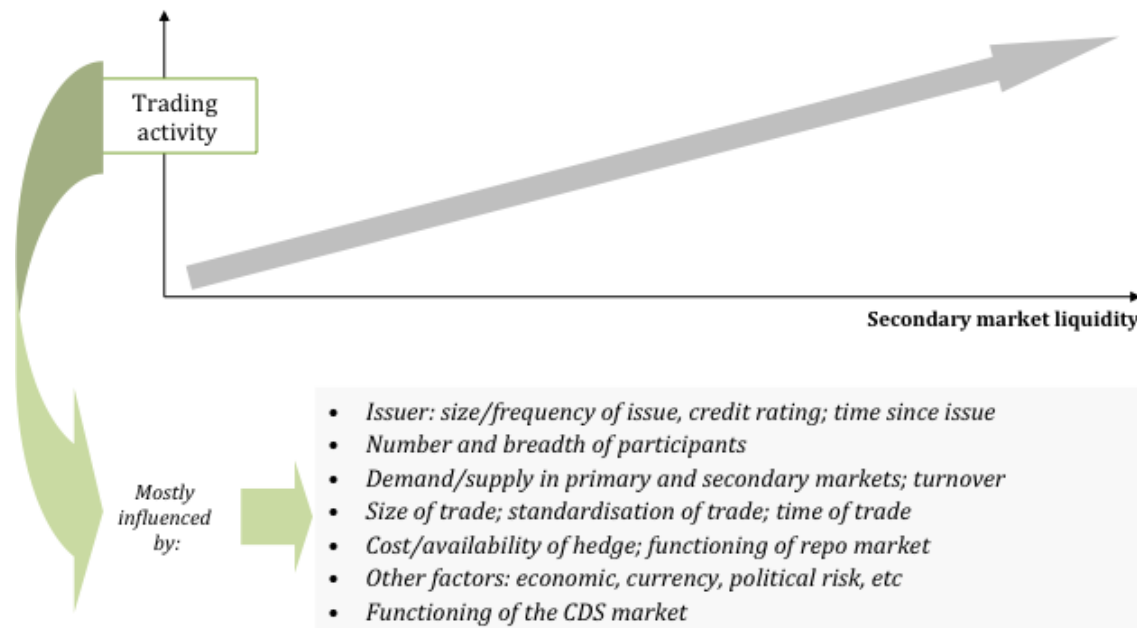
Trading activity

Secondary market liquidity

Mostly influenced by:

- Issuer: size/frequency of issue, credit rating; time since issue
- Number and breadth of participants
- Demand/supply in primary and secondary markets; turnover
- Size of trade; standardisation of trade; time of trade
- Cost/availability of hedge; functioning of repo market
- Other factors: economic, currency, political risk, etc
- Functioning of the CDS market